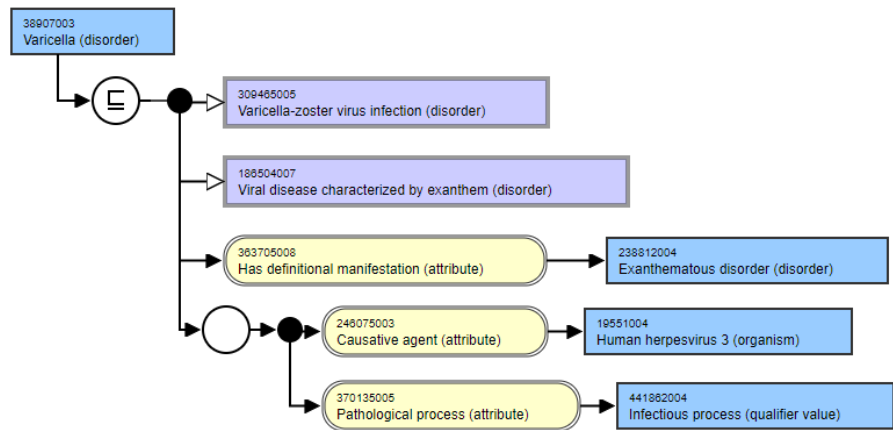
38907003
Varicella (disorder)

$\sqsubseteq$

309465005
Varicella-zoster virus infection (disorder)

186504007
Viral disease characterized by exanthem (disorder)

363705008
Has definitional manifestation (attribute)

238812004
Exanthematous disorder (disorder)

246075003
Causative agent (attribute)

19551004
Human herpesvirus 3 (organism)

370135005
Pathological process (attribute)

441862004
Infectious process (qualifier value)